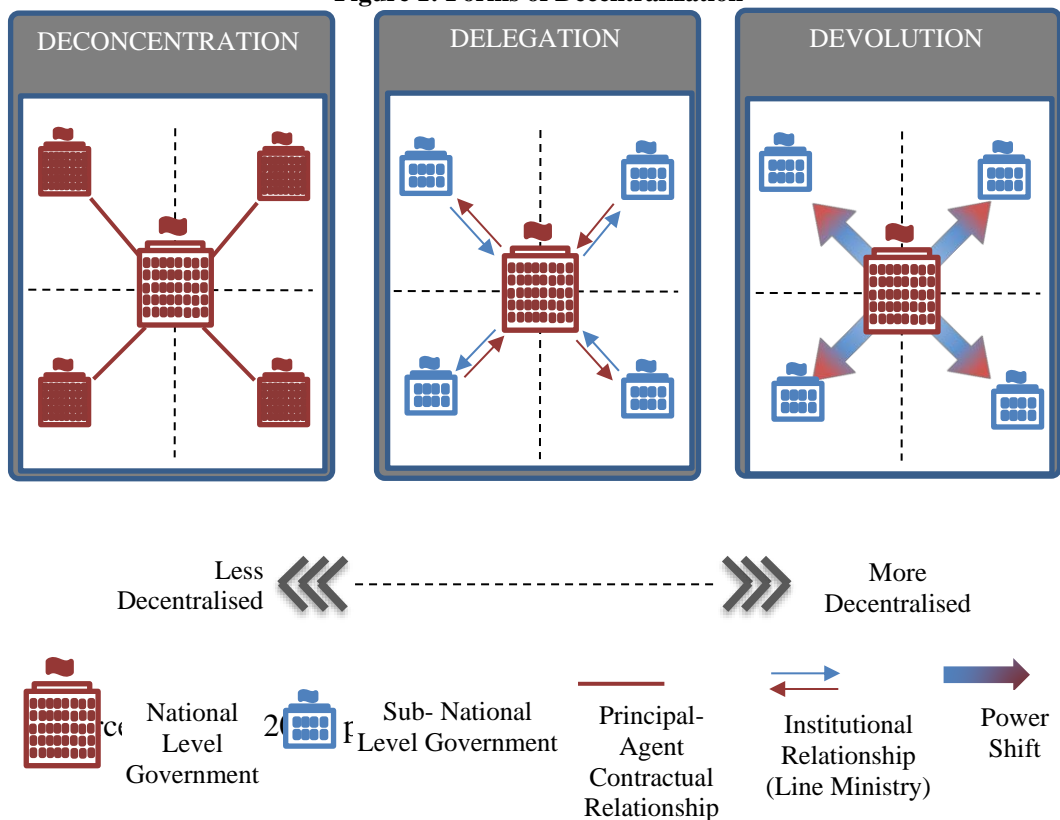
Figure 1: Forms of Decentralization

DECONCENTRATION

DELEGATION

DEVOLUTION

Less Decentralised

More Decentralised

National Level Government

Sub- National Level Government

Principal-Agent Contractual Relationship

Institutional Relationship (Line Ministry)

Power Shift

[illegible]rce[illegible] 20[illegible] p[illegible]